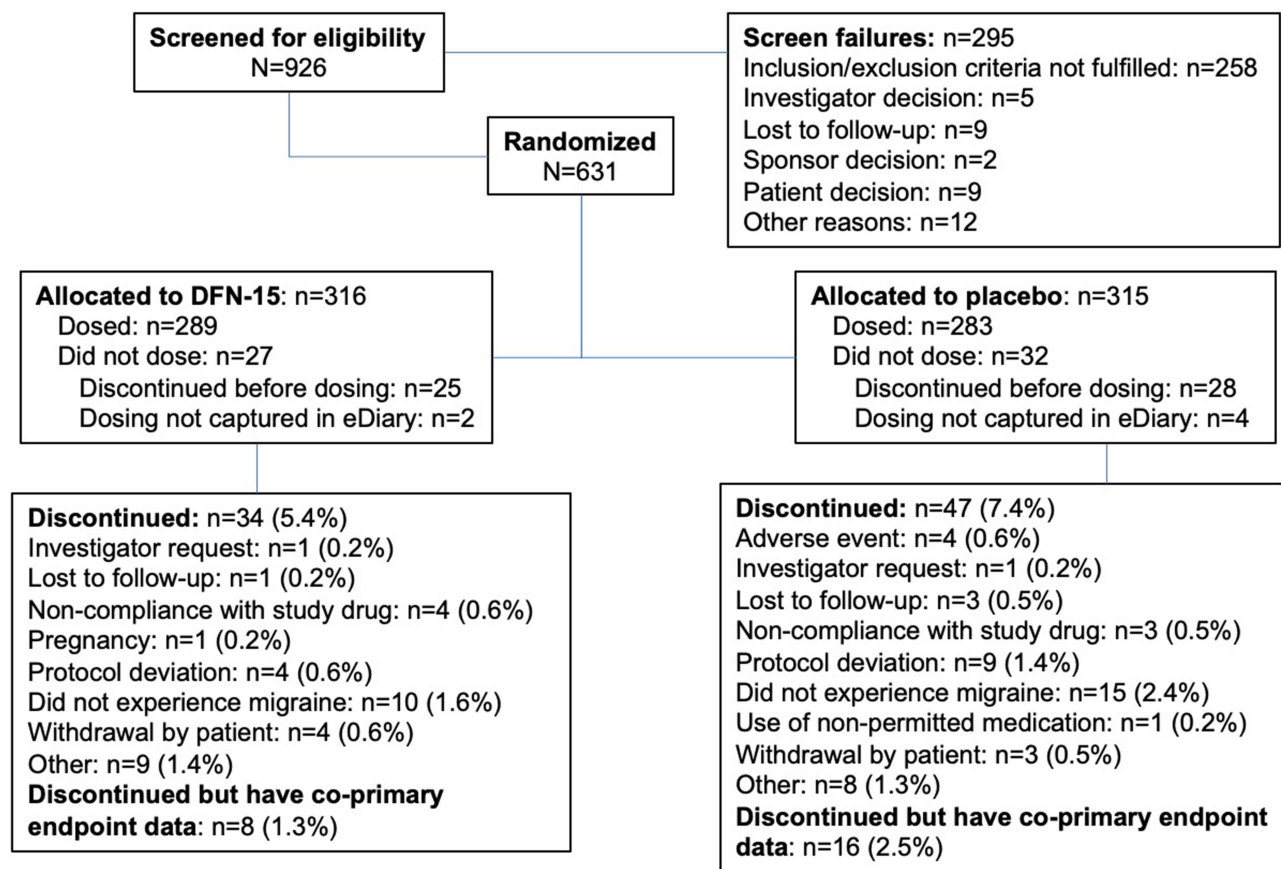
Screened for eligibility
N=926

Screen failures: n=295
Inclusion/exclusion criteria not fulfilled: n=258
Investigator decision: n=5
Lost to follow-up: n=9
Sponsor decision: n=2
Patient decision: n=9
Other reasons: n=12

Randomized
N=631

Allocated to DFN-15: n=316
Dosed: n=289
Did not dose: n=27
Discontinued before dosing: n=25
Dosing not captured in eDiary: n=2

Allocated to placebo: n=315
Dosed: n=283
Did not dose: n=32
Discontinued before dosing: n=28
Dosing not captured in eDiary: n=4

Discontinued: n=34 (5.4%)
Investigator request: n=1 (0.2%)
Lost to follow-up: n=1 (0.2%)
Non-compliance with study drug: n=4 (0.6%)
Pregnancy: n=1 (0.2%)
Protocol deviation: n=4 (0.6%)
Did not experience migraine: n=10 (1.6%)
Withdrawal by patient: n=4 (0.6%)
Other: n=9 (1.4%)
Discontinued but have co-primary endpoint data: n=8 (1.3%)

Discontinued: n=47 (7.4%)
Adverse event: n=4 (0.6%)
Investigator request: n=1 (0.2%)
Lost to follow-up: n=3 (0.5%)
Non-compliance with study drug: n=3 (0.5%)
Protocol deviation: n=9 (1.4%)
Did not experience migraine: n=15 (2.4%)
Use of non-permitted medication: n=1 (0.2%)
Withdrawal by patient: n=3 (0.5%)
Other: n=8 (1.3%)
Discontinued but have co-primary endpoint data: n=16 (2.5%)